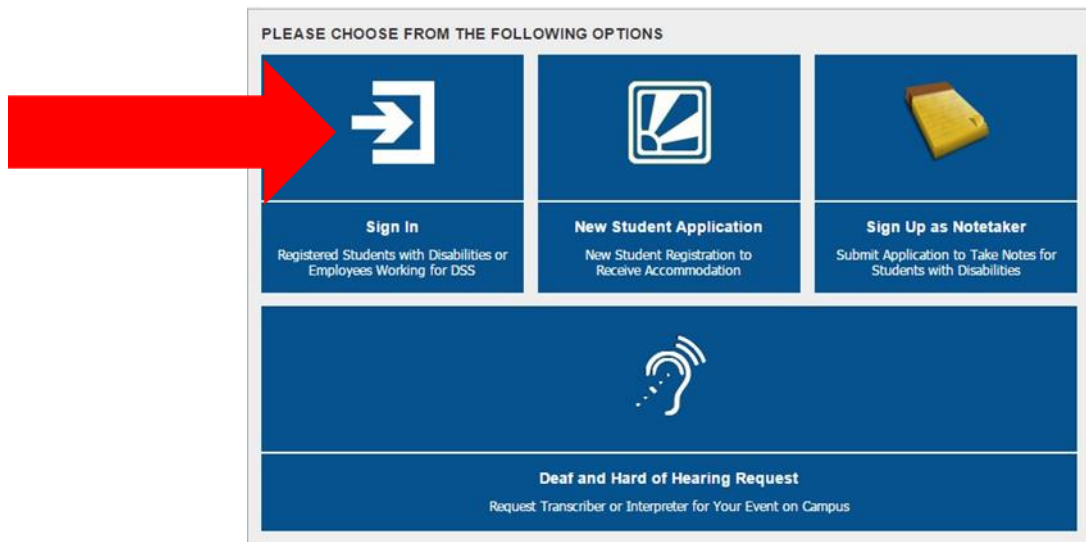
PLEASE CHOOSE FROM THE FOLLOWING OPTIONS

Sign In
Registered Students with Disabilities or Employees Working for DSS

New Student Application
New Student Registration to Receive Accommodation

Sign Up as Notetaker
Submit Application to Take Notes for Students with Disabilities

Deaf and Hard of Hearing Request
Request Transcriber or Interpreter for Your Event on Campus